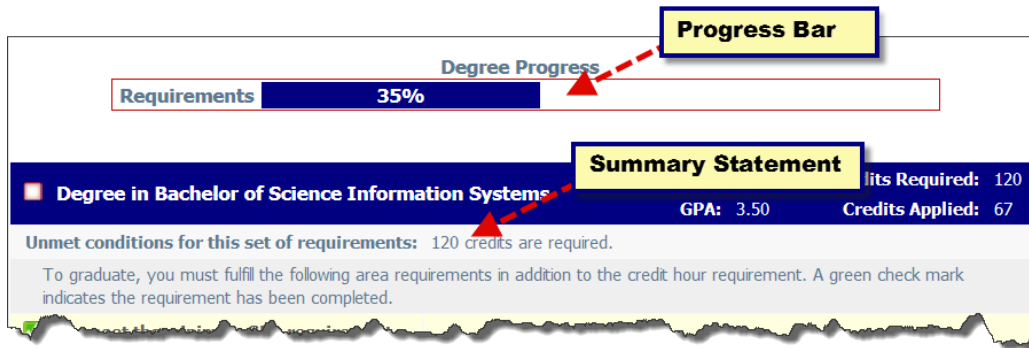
Progress Bar

Degree Progress

Requirements 35%

Summary Statement

Degree in Bachelor of Science Information Systems

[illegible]its Required: 120

GPA: 3.50

Credits Applied: 67

Unmet conditions for this set of requirements: 120 credits are required.

To graduate, you must fulfill the following area requirements in addition to the credit hour requirement. A green check mark indicates the requirement has been completed.

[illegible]